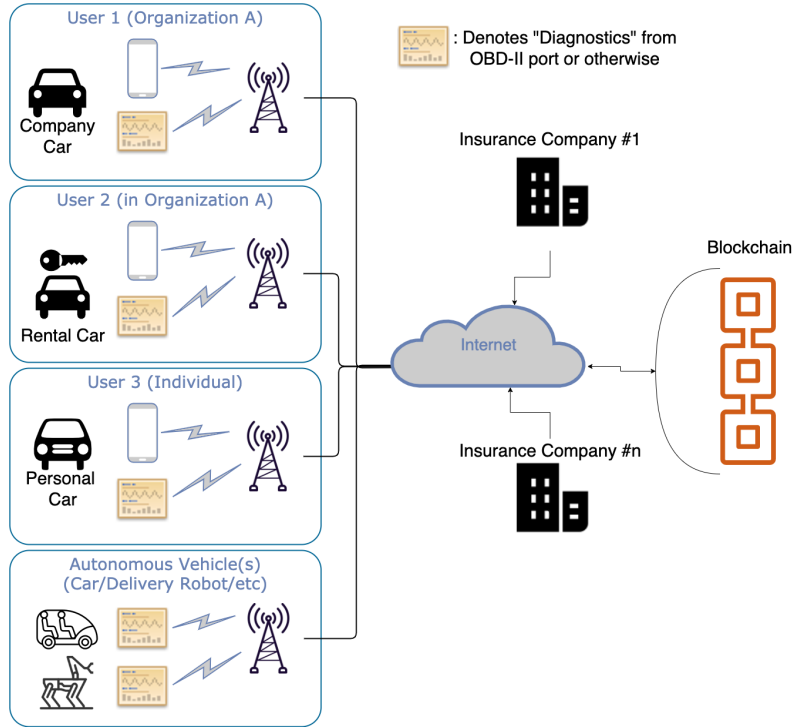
User 1 (Organization A)

Company Car

: Denotes "Diagnostics" from OBD-II port or otherwise

Insurance Company #1

User 2 (in Organization A)

Rental Car

Blockchain

Internet

User 3 (Individual)

Personal Car

Insurance Company #n

Autonomous Vehicle(s) (Car/Delivery Robot/etc)